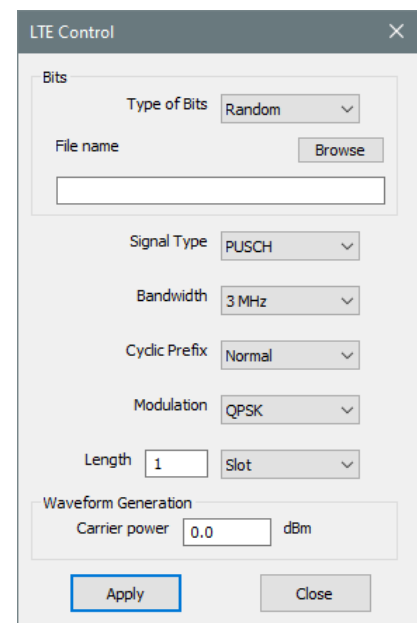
LTE Control

Bits

Type of Bits Random

File name Browse

Signal Type PUSCH

Bandwidth 3 MHz

Cyclic Prefix Normal

Modulation QPSK

Length 1 Slot

Waveform Generation

Carrier power 0.0 dBm

Apply Close